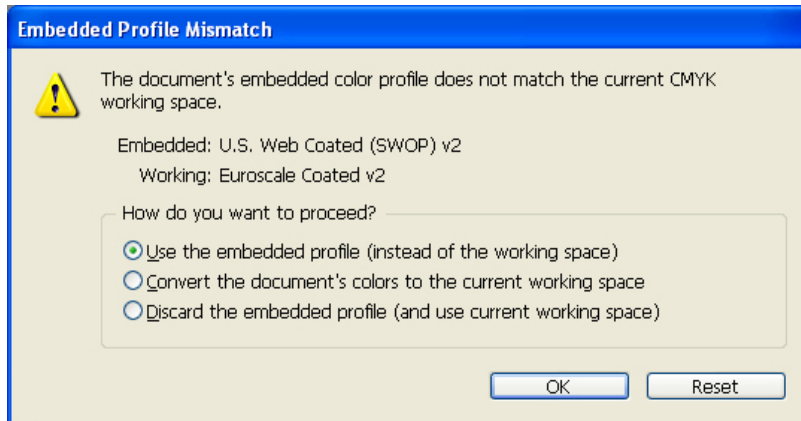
Embedded Profile Mismatch

The document's embedded color profile does not match the current CMYK working space.

Embedded: U.S. Web Coated (SWOP) v2

Working: Euroscale Coated v2

How do you want to proceed?

Use the embedded profile (instead of the working space)

Convert the document's colors to the current working space

Discard the embedded profile (and use current working space)

OK

Reset